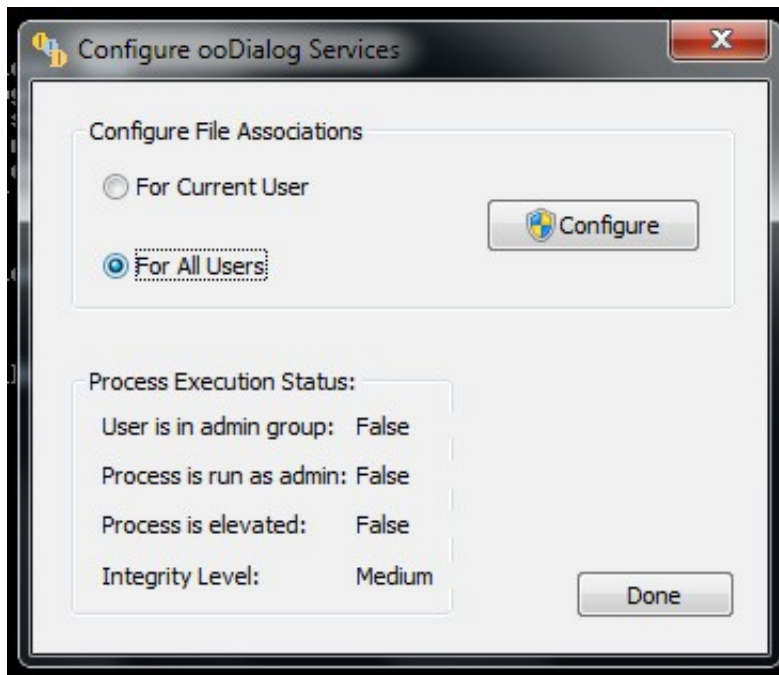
Configure ooDialog Services

Configure File Associations

For Current User

For All Users

Configure

Process Execution Status:

User is in admin group: False

Process is run as admin: False

Process is elevated: False

Integrity Level: Medium

Done